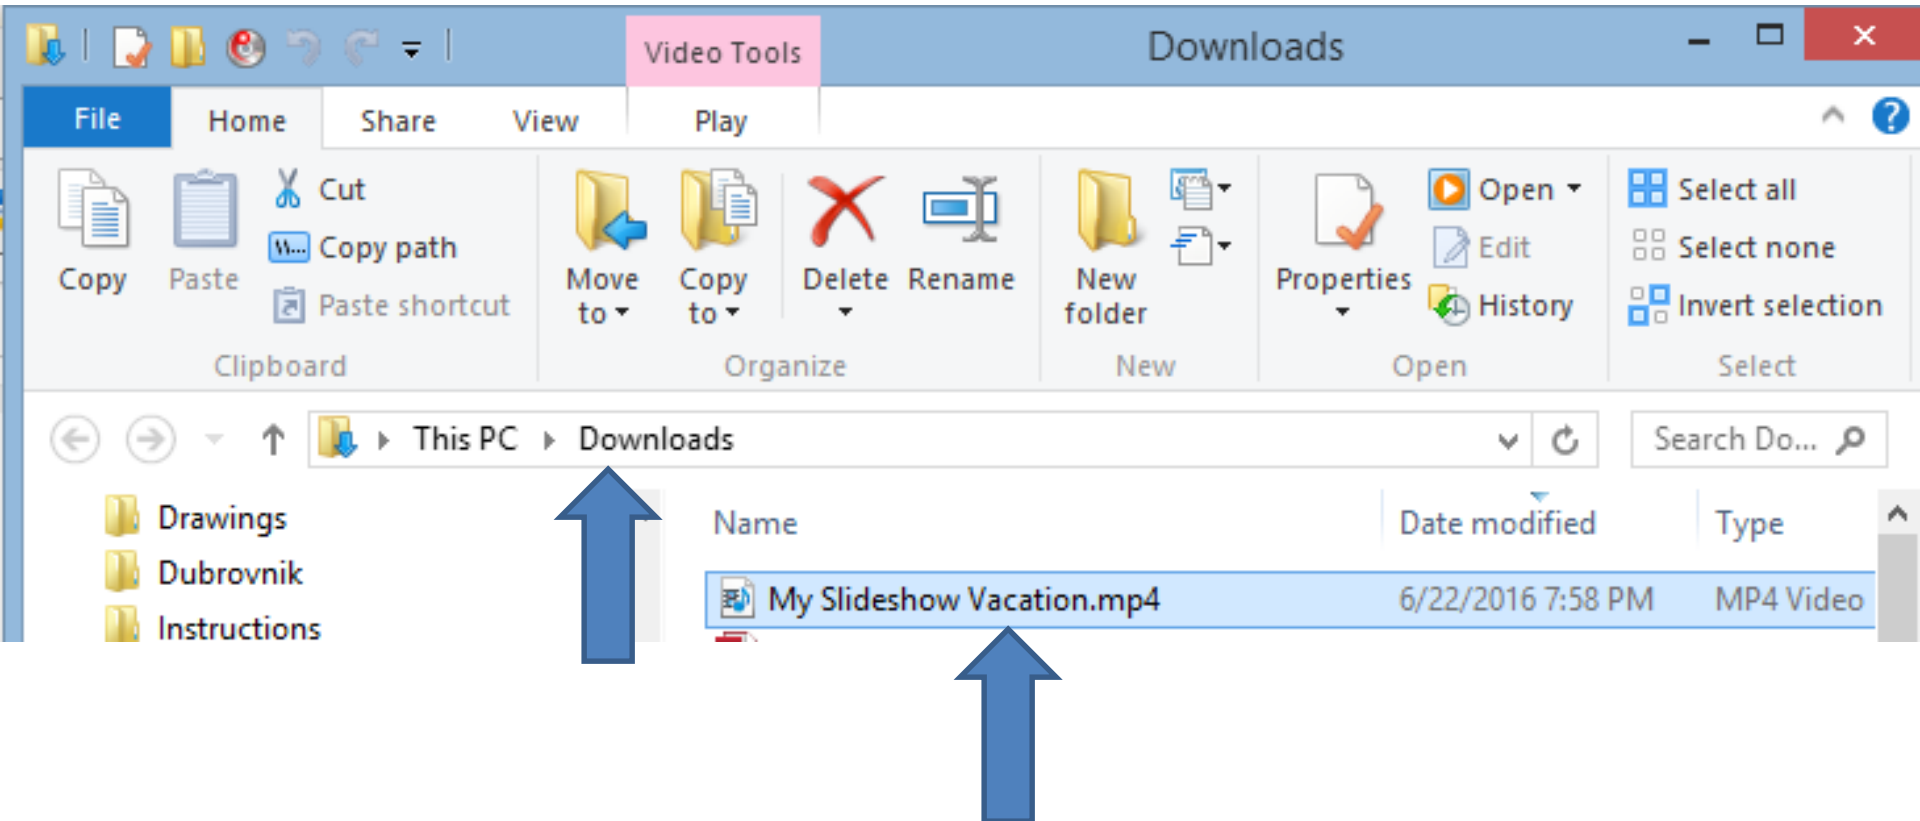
Video Tools

Downloads

File Home Share View Play

Copy Paste Cut Copy path Paste shortcut
Clipboard

Move to Copy to Delete Rename
Organize

New folder
New

Properties Open Edit History
Open

Select all Select none Invert selection
Select

This PC › Downloads

Search Do...

Drawings
Dubrovnik
Instructions

| Name | Date modified | Type |
|---|---|---|
| My Slideshow Vacation.mp4 | 6/22/2016 7:58 PM | MP4 Video |